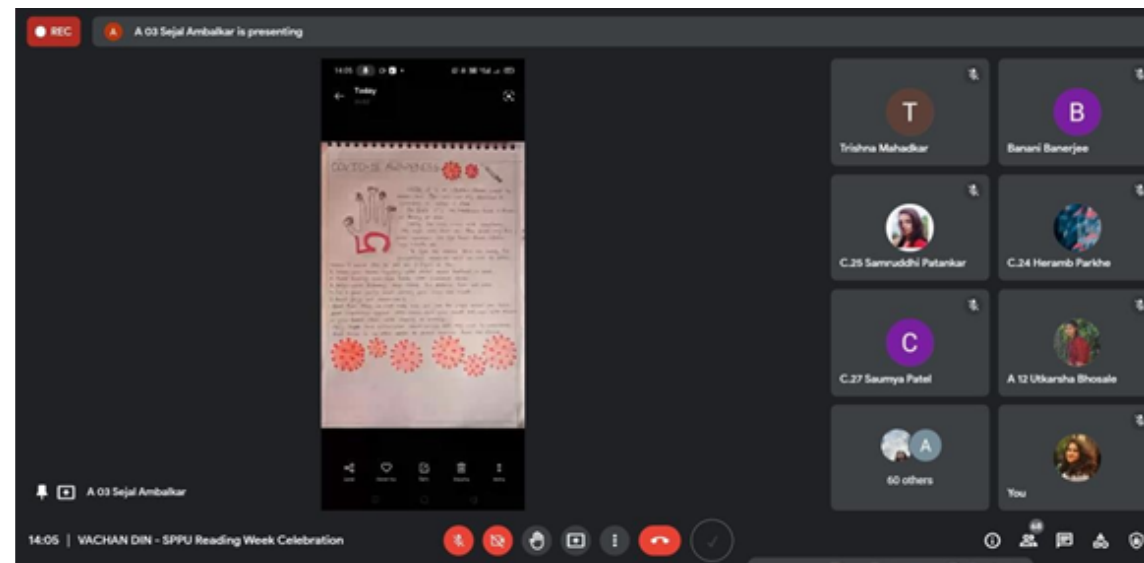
REC

A 03 Sejal Ambalkar is presenting

14:05

Today

COVID-19 AWARENESS

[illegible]

T

Trishna Mahadkar

B

Banani Banerjee

C.25 Samruddhi Patankar

C.24 Heramb Parkhe

C

C.27 Saumya Patel

A 12 Utkarsha Bhosale

A

60 others

You

A 03 Sejal Ambalkar

14:05 | VACHAN DIN - SPPU Reading Week Celebration